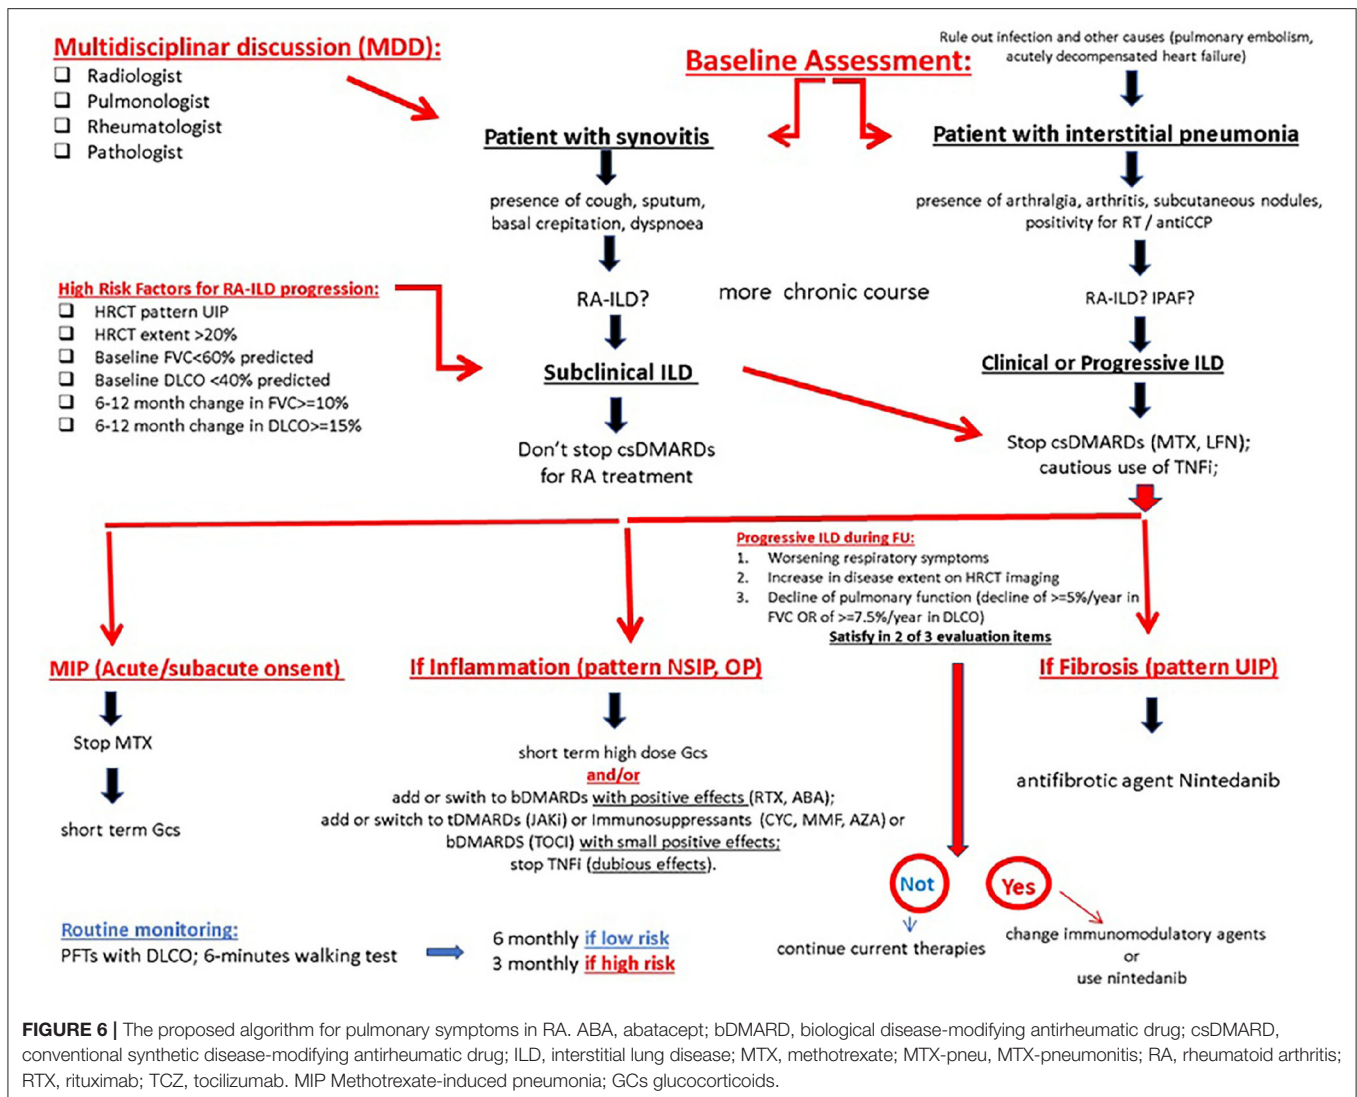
Multidisciplinar discussion (MDD):
❑ Radiologist
❑ Pulmonologist
❑ Rheumatologist
❑ Pathologist

Baseline Assessment:

Rule out infection and other causes (pulmonary embolism, acutely decompensated heart failure)

Patient with synovitis

presence of cough, sputum, basal crepitation, dyspnoea

RA-ILD?

Subclinical ILD

Don't stop csDMARDs for RA treatment

more chronic course

Patient with interstitial pneumonia

presence of arthralgia, arthritis, subcutaneous nodules, positivity for RT / antiCCP

RA-ILD? IPAF?

Clinical or Progressive ILD

Stop csDMARDs (MTX, LFN); cautious use of TNFi;

High Risk Factors for RA-ILD progression:
❑ HRCT pattern UIP
❑ HRCT extent >20%
❑ Baseline FVC<60% predicted
❑ Baseline DLCO <40% predicted
❑ 6-12 month change in FVC>=10%
❑ 6-12 month change in DLCO>=15%

Progressive ILD during FU:
1. Worsening respiratory symptoms
2. Increase in disease extent on HRCT imaging
3. Decline of pulmonary function (decline of >=5%/year in FVC OR of >=7.5%/year in DLCO)
Satisfy in 2 of 3 evaluation items

MIP (Acute/subacute onset)

Stop MTX

short term Gcs

If Inflammation (pattern NSIP, OP)

short term high dose Gcs
and/or
add or swith to bDMARDs with positive effects (RTX, ABA);
add or switch to tDMARDs (JAKi) or Immunosuppressants (CYC, MMF, AZA) or bDMARDS (TOCI) with small positive effects;
stop TNFi (dubious effects).

If Fibrosis (pattern UIP)

antifibrotic agent Nintedanib

Not

continue current therapies

Yes

change immunomodulatory agents
or
use nintedanib

Routine monitoring:
PFTs with DLCO; 6-minutes walking test

6 monthly if low risk
3 monthly if high risk

FIGURE 6 | The proposed algorithm for pulmonary symptoms in RA. ABA, abatacept; bDMARD, biological disease-modifying antirheumatic drug; csDMARD, conventional synthetic disease-modifying antirheumatic drug; ILD, interstitial lung disease; MTX, methotrexate; MTX-pneu, MTX-pneumonitis; RA, rheumatoid arthritis; RTX, rituximab; TCZ, tocilizumab. MIP Methotrexate-induced pneumonia; GCs glucocorticoids.